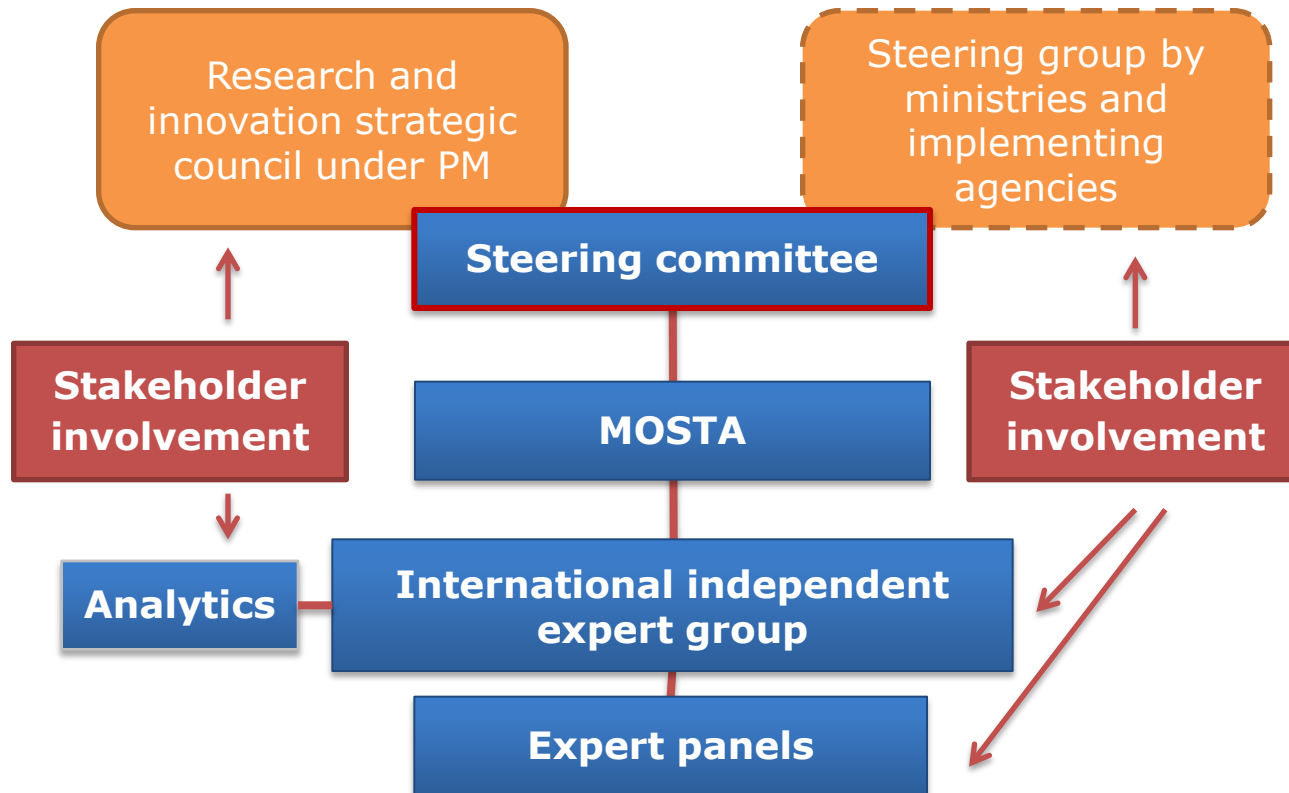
Research and innovation strategic council under PM

Steering group by ministries and implementing agencies

Steering committee

Stakeholder involvement

MOSTA

Stakeholder involvement

Analytics

International independent expert group

Expert panels